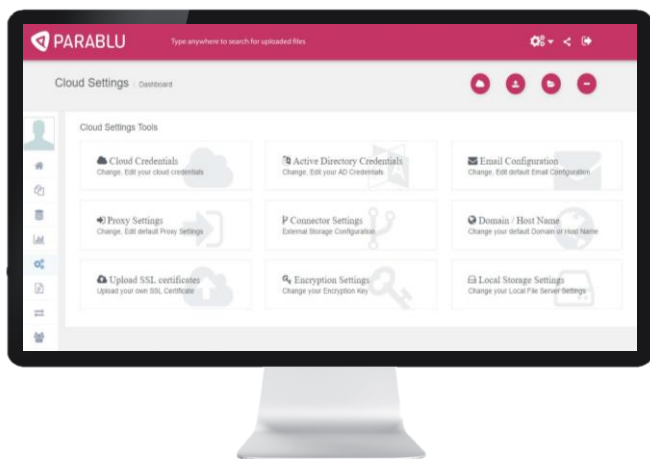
PARABLU

Type anywhere to search for uploaded files

Cloud Settings Dashboard

Cloud Settings Tools

Cloud Credentials
Change, Edit your cloud credentials

Active Directory Credentials
Change, Edit your AD Credentials

Email Configuration
Change, Edit default Email Configuration

Proxy Settings
Change, Edit default Proxy Settings

Connector Settings
External Storage Configuration

Domain / Host Name
Change your default Domain or Host Name

Upload SSL certificates
Upload your own SSL Certificate

Encryption Settings
Change your Encryption Key

Local Storage Settings
Change your Local File Server Settings